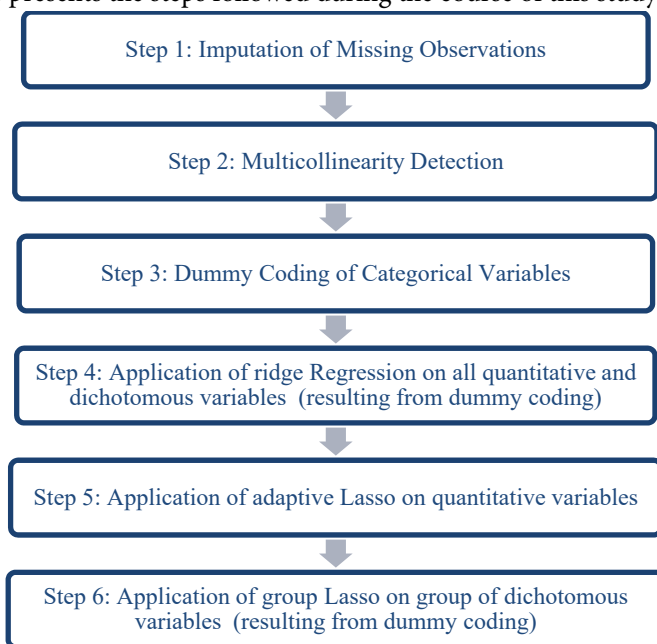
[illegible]

Step 1: Imputation of Missing Observations

Step 2: Multicollinearity Detection

Step 3: Dummy Coding of Categorical Variables

Step 4: Application of ridge Regression on all quantitative and dichotomous variables (resulting from dummy coding)

Step 5: Application of adaptive Lasso on quantitative variables

Step 6: Application of group Lasso on group of dichotomous variables (resulting from dummy coding)